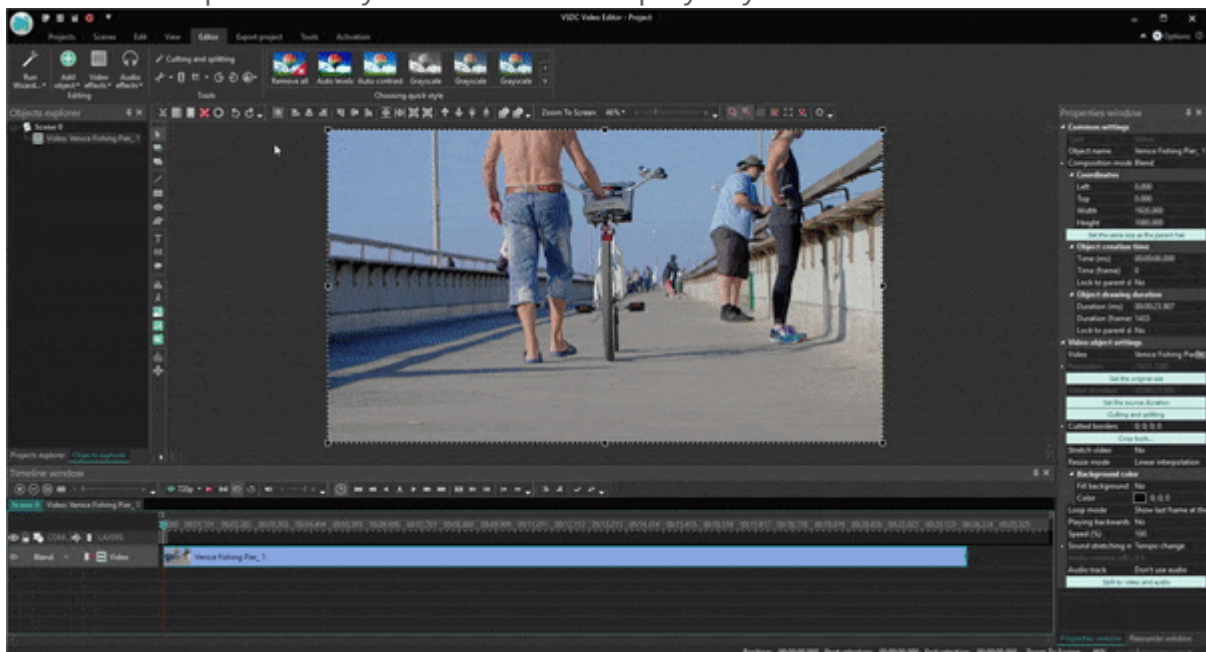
VSDC Video Editor - Project

Projects Scenes Edit View Editor Export project Tools Activation

Options

Run Wizard... Add object Video effects Audio effects

Editing

Cutting and splitting

Tools

Remove all Auto levels Auto contrast Grayscale Grayscale Grayscale

Choosing quick style

Objects explorer

Scene 0

Video: Venice Fishing Pier_1

Zoom To Screen 46%

Projects explorer Objects explorer

Properties window

Common settings

Object name Venice Fishing Pier_1

Composition mode Blend

Coordinates

Left 0.000

Top 0.000

Width 1920.000

Height 1080.000

Set the same size as the parent has

Object creation time

Time (ms) 00:00:00.000

Time (frame) 0

Lock to parent d No

Object drawing duration

Duration (ms) 00:00:23.907

Duration (frame) 1433

Lock to parent d No

Video object settings

Video Venice Fishing Pier

Set the original size

Set the source duration

Cutting and splitting

Cutted borders 0; 0; 0; 0

Crop tools...

Stretch video No

Resize mode Linear interpolation

Background color

Fill background No

Color 0; 0; 0

Loop mode Show last frame at the

Playing backwards No

Speed (%) 100

Sound stretching n Tempo change

Audio track Don't use audio

Split to video and audio

Timeline window

720p

Scene 0 Video: Venice Fishing Pier_1

COM... LAYERS

Blend Video

Venice Fishing Pier_1

Properties window Resources window